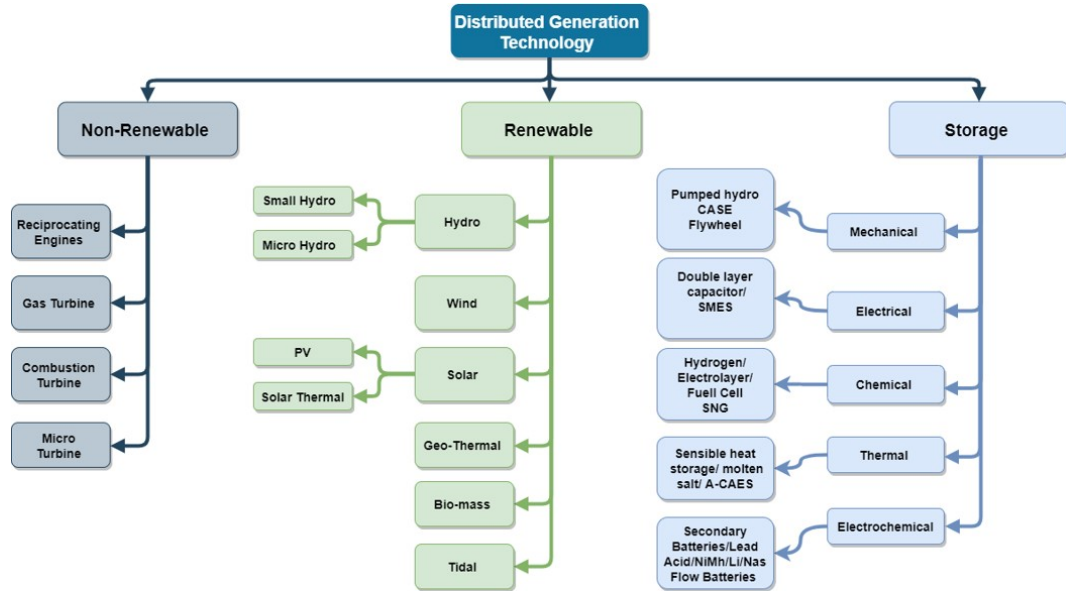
Distributed Generation Technology

Non-Renewable

Reciprocating Engines

Gas Turbine

Combustion Turbine

Micro Turbine

Renewable

Small Hydro

Micro Hydro

Hydro

Wind

PV

Solar Thermal

Solar

Geo-Thermal

Bio-mass

Tidal

Storage

Pumped hydro CASE Flywheel

Mechanical

Double layer capacitor/ SMES

Electrical

Hydrogen/ Electrolayer/ Fuell Cell SNG

Chemical

Sensible heat storage/ molten salt/ A-CAES

Thermal

Secondary Batteries/Lead Acid/NiMh/Li/Nas Flow Batteries

Electrochemical